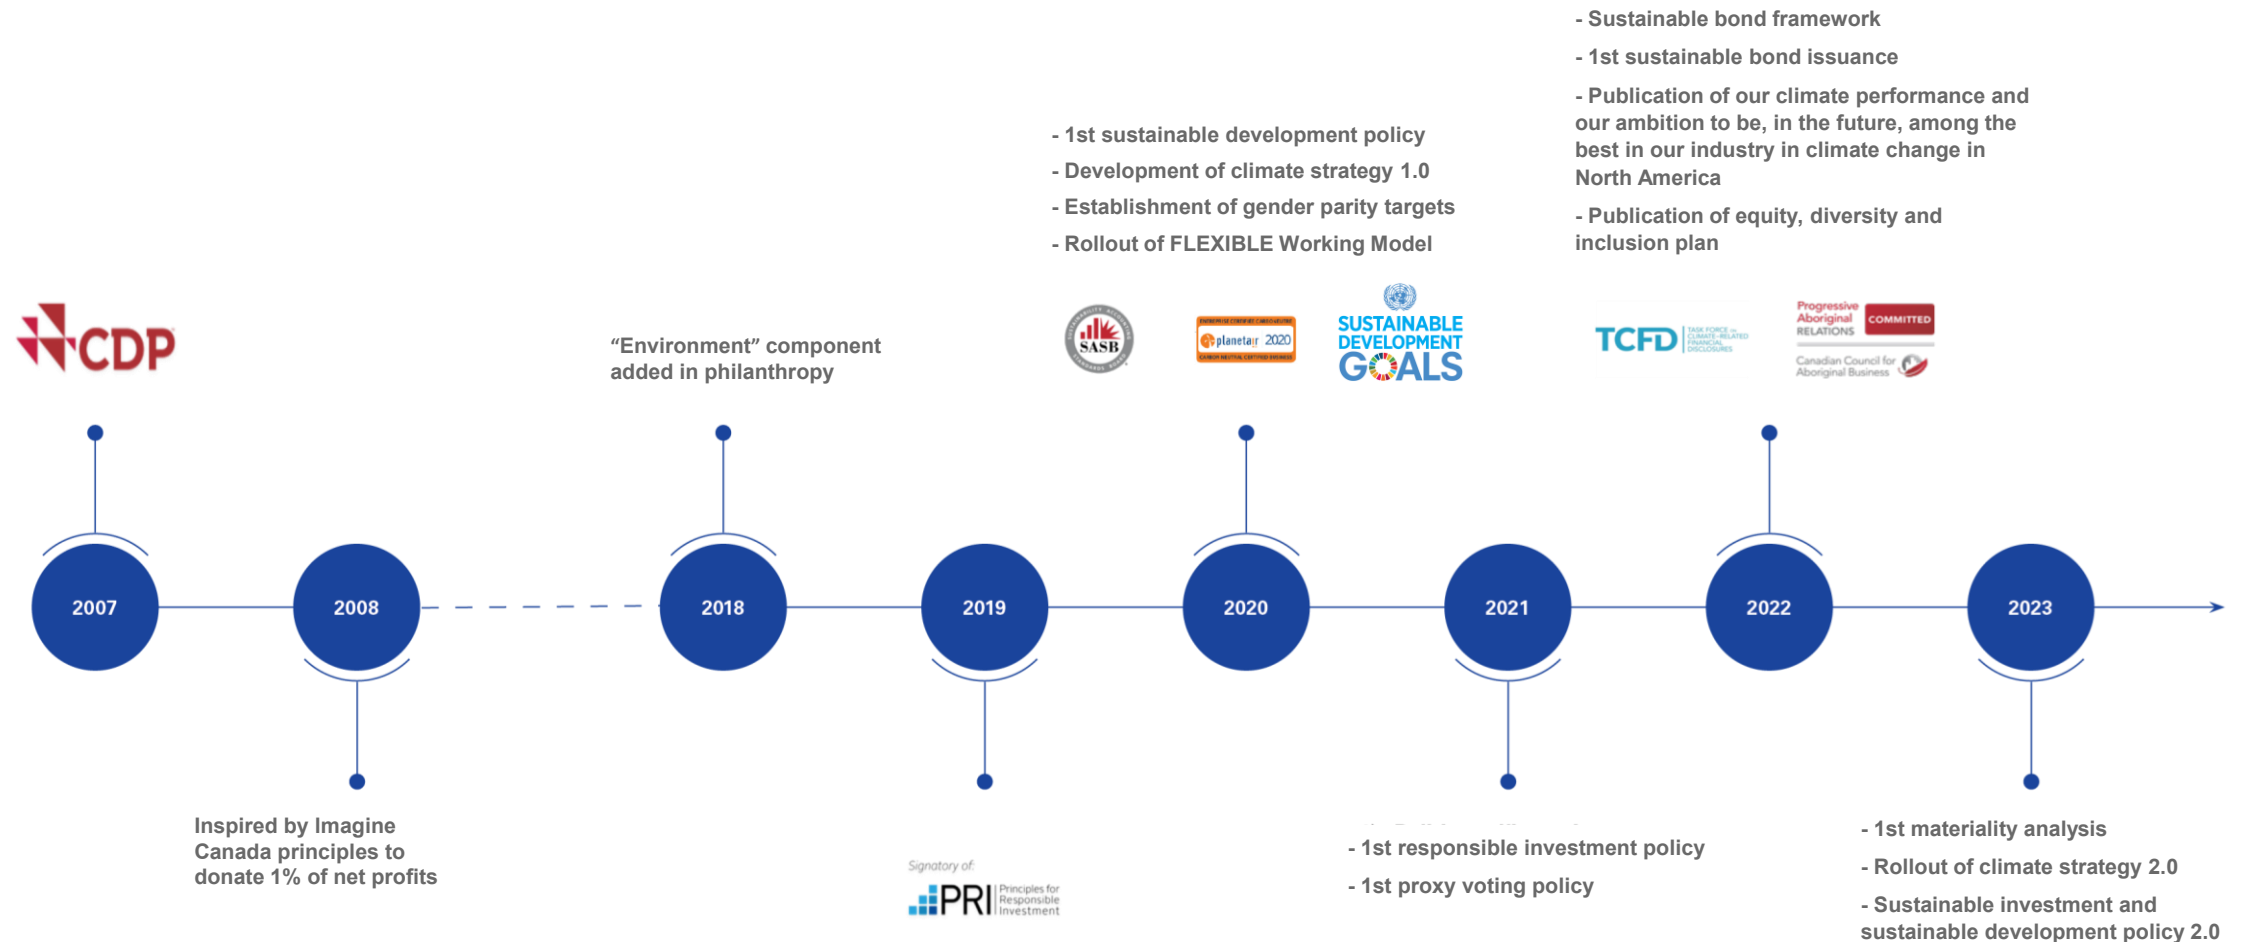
- Sustainable bond framework

- 1st sustainable bond issuance

- Publication of our climate performance and our ambition to be, in the future, among the best in our industry in climate change in North America

- Publication of equity, diversity and inclusion plan

- 1st sustainable development policy

- Development of climate strategy 1.0

- Establishment of gender parity targets

- Rollout of FLEXIBLE Working Model

CDP

"Environment" component added in philanthropy

SASB

planetair 2020

SUSTAINABLE DEVELOPMENT GOALS

TCFD TASK FORCE ON CLIMATE-RELATED FINANCIAL DISCLOSURES

Progressive Aboriginal Relations COMMITTED

Canadian Council for Aboriginal Business

2007

2008

2018

2019

2020

2021

2022

2023

Inspired by Imagine Canada principles to donate 1% of net profits

Signatory of: PRI Principles for Responsible Investment

- 1st responsible investment policy

- 1st proxy voting policy

- 1st materiality analysis

- Rollout of climate strategy 2.0

- Sustainable investment and sustainable development policy 2.0